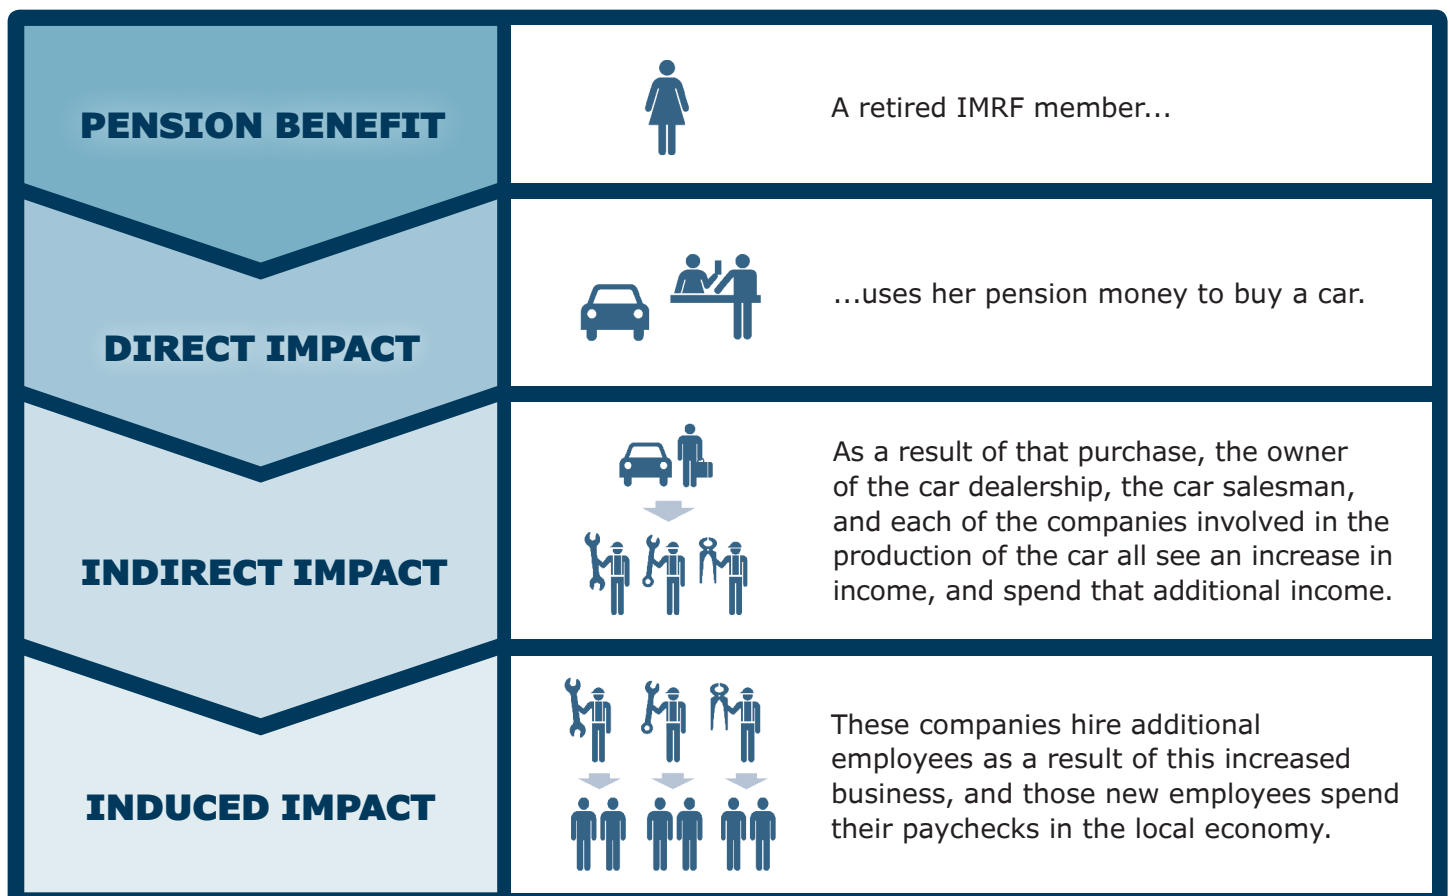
PENSION BENEFIT

A retired IMRF member...

DIRECT IMPACT

...uses her pension money to buy a car.

INDIRECT IMPACT

As a result of that purchase, the owner of the car dealership, the car salesman, and each of the companies involved in the production of the car all see an increase in income, and spend that additional income.

INDUCED IMPACT

These companies hire additional employees as a result of this increased business, and those new employees spend their paychecks in the local economy.